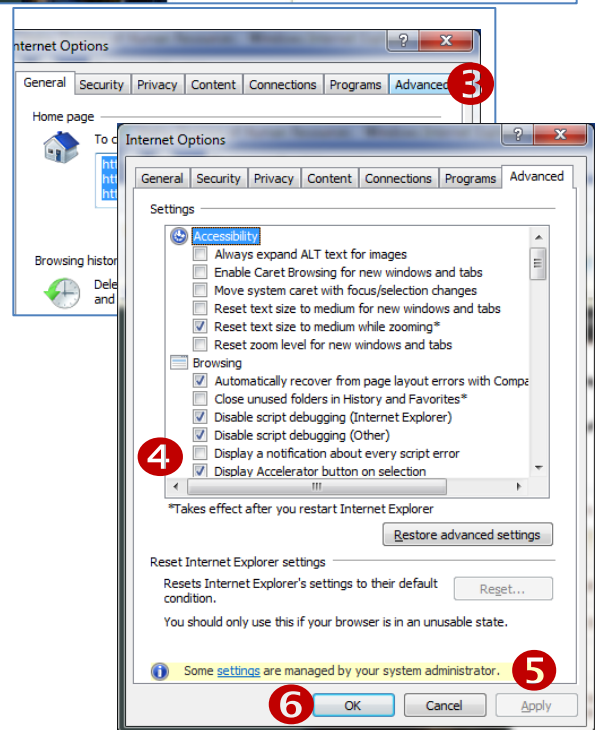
nternet Options
?
General | Security | Privacy | Content | Connections | Programs | Advanced
3
Home page
To c
htt
htt
htt
Browsing histor
Dele
and

Internet Options
?
General | Security | Privacy | Content | Connections | Programs | Advanced
Settings
Accessibility
Always expand ALT text for images
Enable Caret Browsing for new windows and tabs
Move system caret with focus/selection changes
Reset text size to medium for new windows and tabs
Reset text size to medium while zooming*
Reset zoom level for new windows and tabs
Browsing
Automatically recover from page layout errors with Compa
Close unused folders in History and Favorites*
Disable script debugging (Internet Explorer)
Disable script debugging (Other)
Display a notification about every script error
Display Accelerator button on selection
4
*Takes effect after you restart Internet Explorer
Restore advanced settings
Reset Internet Explorer settings
Resets Internet Explorer's settings to their default condition.
Reset...
You should only use this if your browser is in an unusable state.
Some settings are managed by your system administrator.
5
6
OK
Cancel
Apply